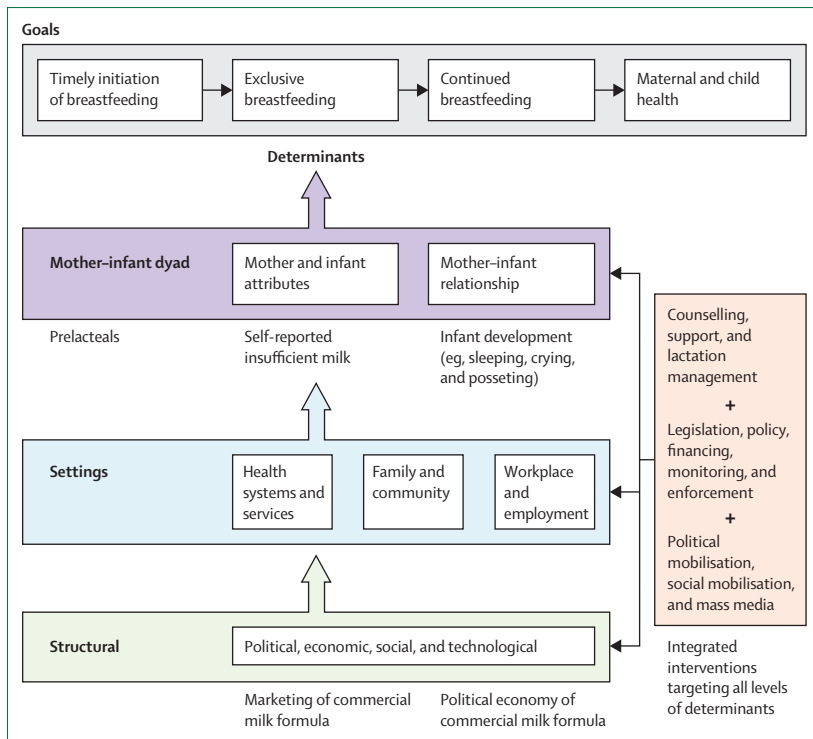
Goals

Timely initiation of breastfeeding

Exclusive breastfeeding

Continued breastfeeding

Maternal and child health

Determinants

Mother–infant dyad

Mother and infant attributes

Mother–infant relationship

Prelacteals

Self-reported insufficient milk

Infant development (eg, sleeping, crying, and posseting)

Counselling, support, and lactation management

+

Legislation, policy, financing, monitoring, and enforcement

+

Political mobilisation, social mobilisation, and mass media

Settings

Health systems and services

Family and community

Workplace and employment

Structural

Political, economic, social, and technological

Marketing of commercial milk formula

Political economy of commercial milk formula

Integrated interventions targeting all levels of determinants